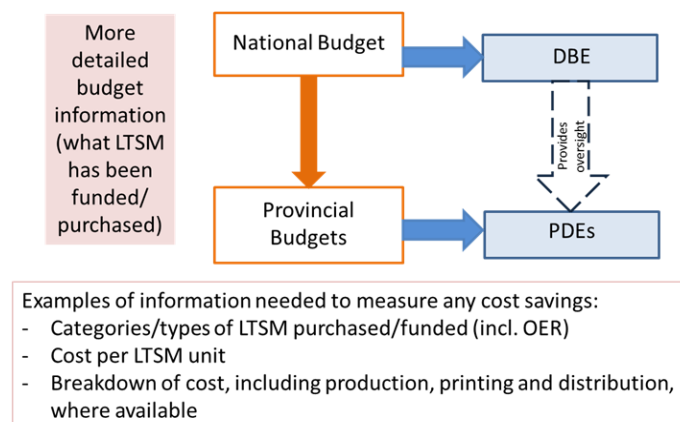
More detailed budget information (what LTSM has been funded/ purchased)

National Budget

DBE

Provides oversight

Provincial Budgets

PDEs

Examples of information needed to measure any cost savings:
- Categories/types of LTSM purchased/funded (incl. OER)
- Cost per LTSM unit
- Breakdown of cost, including production, printing and distribution, where available